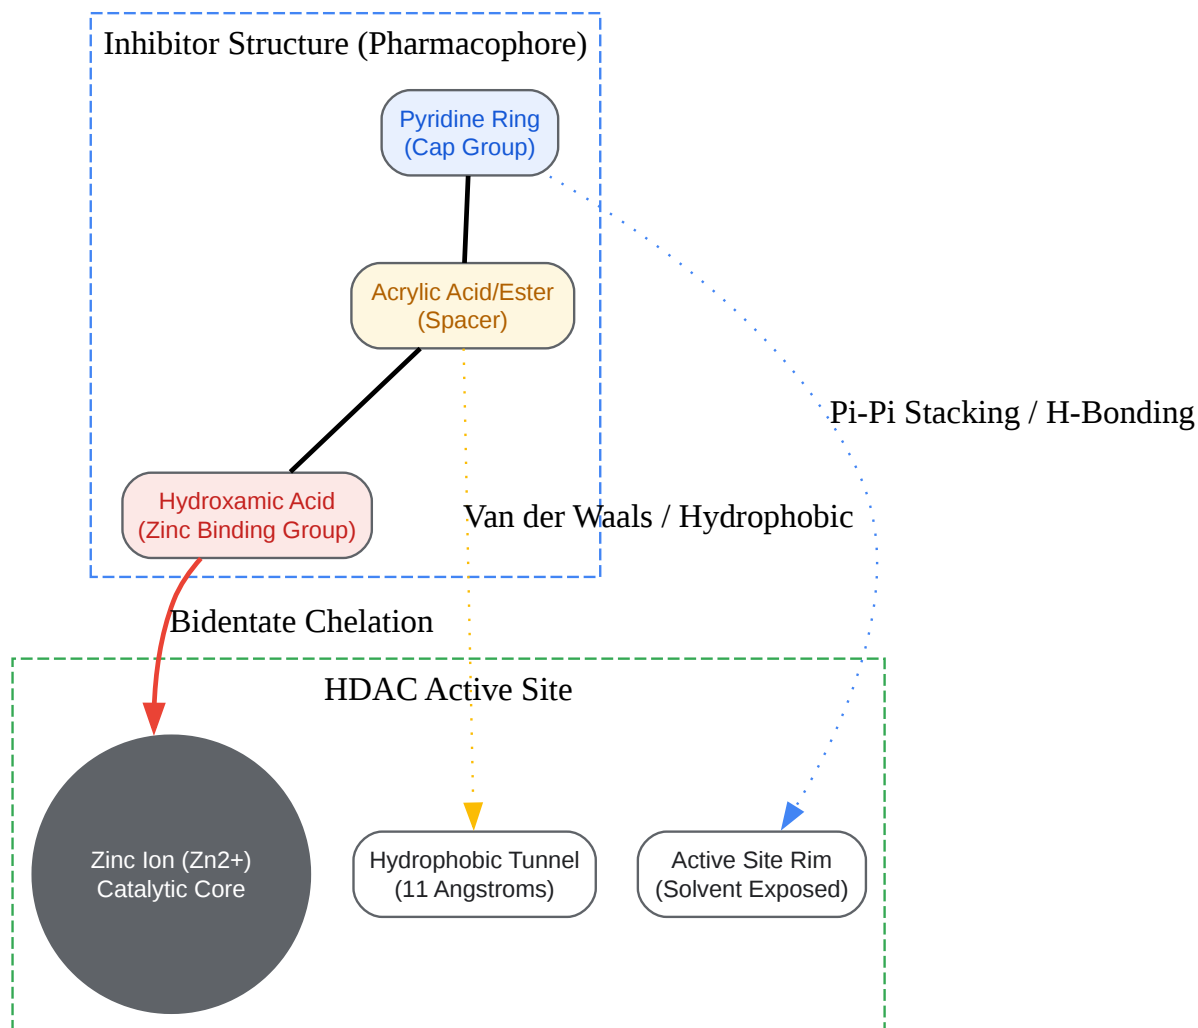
Inhibitor Structure (Pharmacophore)

Pyridine Ring
(Cap Group)

Acrylic Acid/Ester
(Spacer)

Hydroxamic Acid
(Zinc Binding Group)

Pi-Pi Stacking / H-Bonding

Van der Waals / Hydrophobic

Bidentate Chelation

HDAC Active Site

Zinc Ion (Zn2+)
Catalytic Core

Hydrophobic Tunnel
(11 Angstroms)

Active Site Rim
(Solvent Exposed)